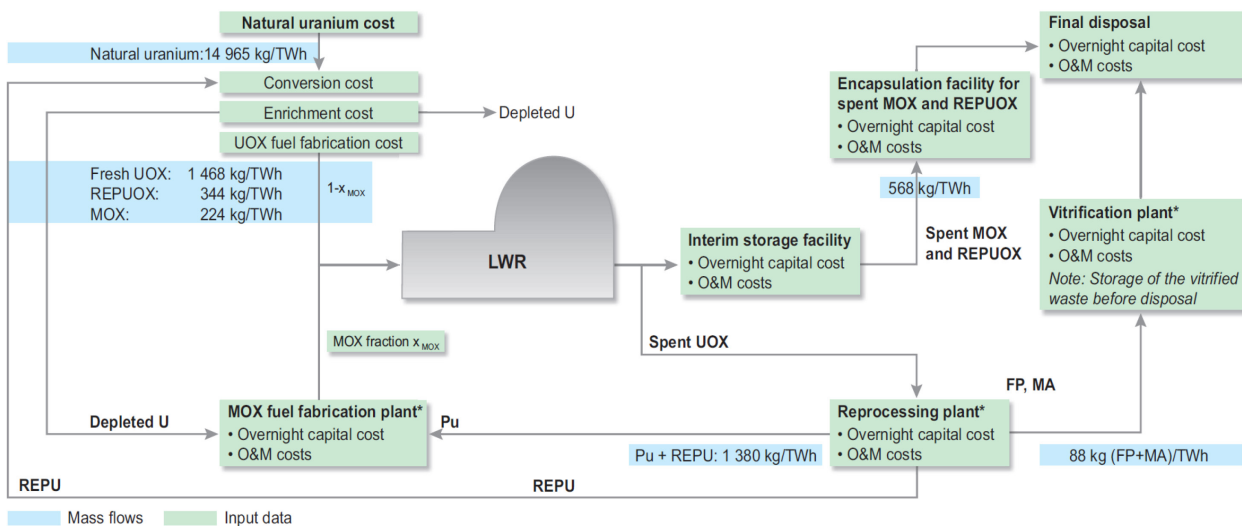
Natural uranium cost

Natural uranium:14 965 kg/TWh

Conversion cost

Enrichment cost

Depleted U

UOX fuel fabrication cost

Fresh UOX: 1 468 kg/TWh
REPUOX: 344 kg/TWh
MOX: 224 kg/TWh

1-$x_{MOX}$

LWR

MOX fraction $x_{MOX}$

Depleted U

MOX fuel fabrication plant*
• Overnight capital cost
• O&M costs

Pu

REPU

REPU

Interim storage facility
• Overnight capital cost
• O&M costs

Spent UOX

Spent MOX and REPUOX

568 kg/TWh

Encapsulation facility for spent MOX and REPUOX
• Overnight capital cost
• O&M costs

Final disposal
• Overnight capital cost
• O&M costs

Vitrification plant*
• Overnight capital cost
• O&M costs
Note: Storage of the vitrified waste before disposal

FP, MA

Reprocessing plant*
• Overnight capital cost
• O&M costs

Pu + REPU: 1 380 kg/TWh

88 kg (FP+MA)/TWh

Mass flows

Input data